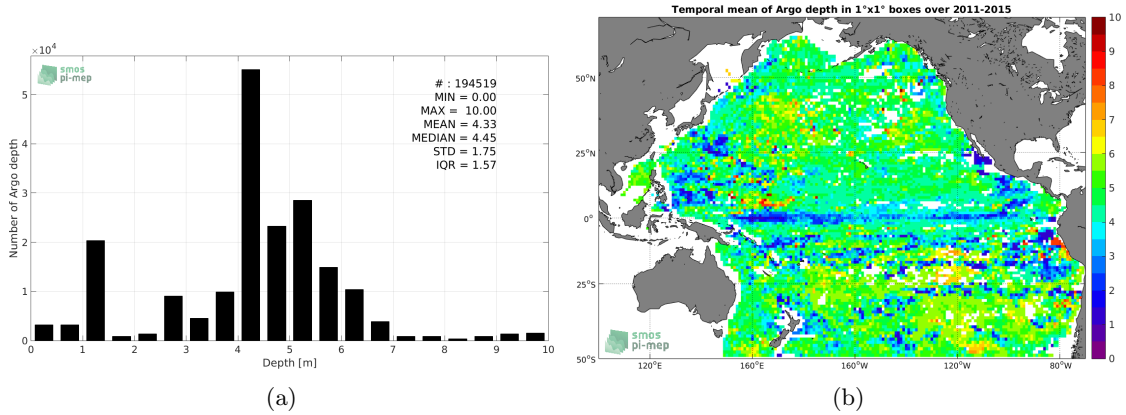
$\times10^4$

smos pi-mep

# : 194519
MIN = 0.00
MAX = 10.00
MEAN = 4.33
MEDIAN = 4.45
STD = 1.75
IQR = 1.57

Number of Argo depth

5
4
3
2
1
0

0 1 2 3 4 5 6 7 8 9 10

Depth [m]

(a)

Temporal mean of Argo depth in 1°x1° boxes over 2011-2015

50°N
25°N
0°
25°S
50°S

120°E 160°E 160°W 120°W 80°W

smos pi-mep

10
9
8
7
6
5
4
3
2
1
0

(b)